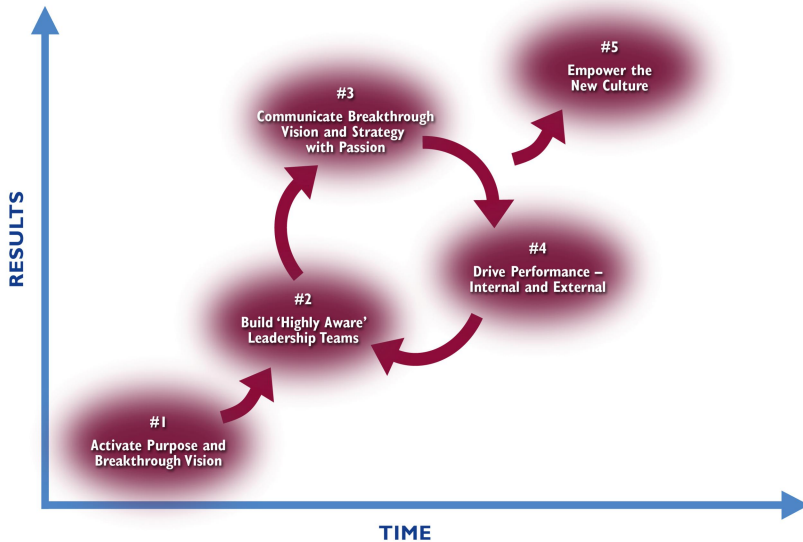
#5
Empower the New Culture

#3
Communicate Breakthrough Vision and Strategy with Passion

RESULTS

#4
Drive Performance – Internal and External

#2
Build 'Highly Aware' Leadership Teams

#1
Activate Purpose and Breakthrough Vision

TIME